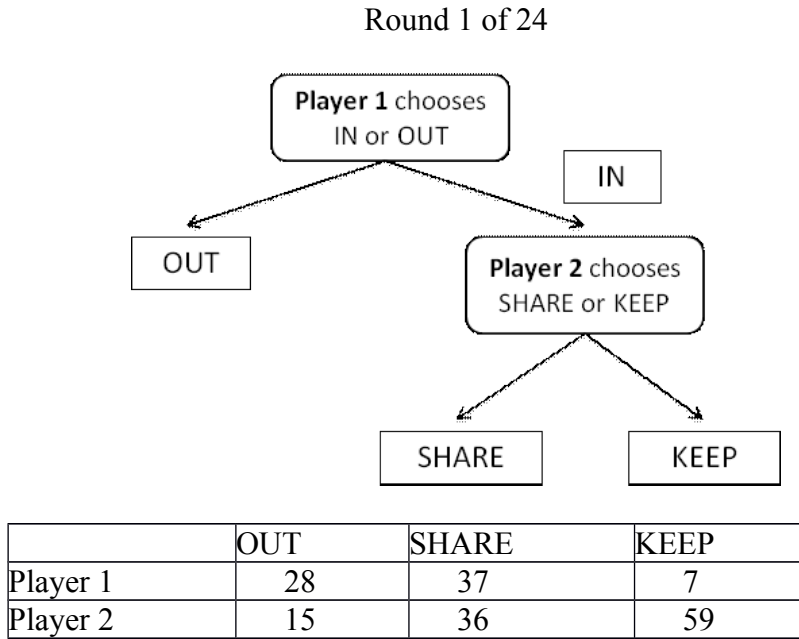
Round 1 of 24

**Player 1** chooses IN or OUT

IN

OUT

**Player 2** chooses SHARE or KEEP

SHARE

KEEP

| | OUT | SHARE | KEEP |
|---|---|---|---|
| Player 1 | 28 | 37 | 7 |
| Player 2 | 15 | 36 | 59 |